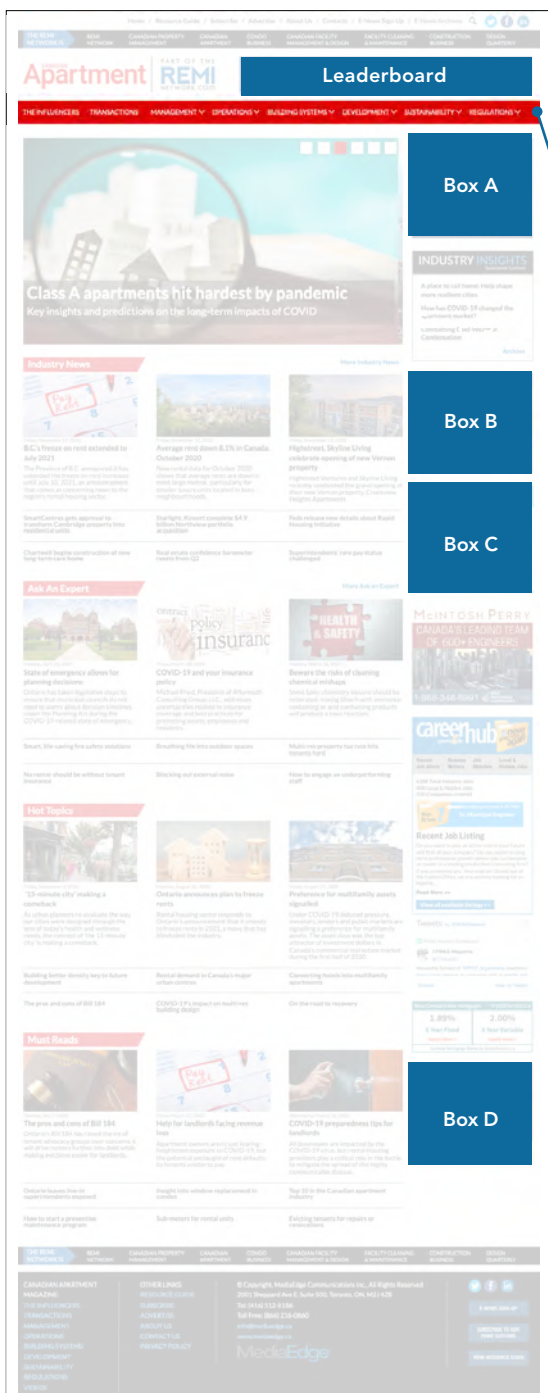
Home | Resource Guide | Subscribe | Advertise | About Us | Contacts | E-News Sign-Up | E-News Archives

THE REMI NETWORK | REMI NETWORK | CANADIAN PROPERTY MANAGEMENT | CANADIAN APARTMENT | CONDO BUSINESS | CANADIAN FACILITY MANAGEMENT & DESIGN | FACILITY CLEANING & MAINTENANCE | CONSTRUCTION BUSINESS | DESIGN QUARTERLY

Apartment | PART OF THE REMI NETWORK

Leaderboard

THE INFLUENCERS | TRANSACTIONS | MANAGEMENT | OPERATIONS | BUILDING SYSTEMS | DEVELOPMENT | SUSTAINABILITY | REGULATIONS

Class A apartments hit hardest by pandemic
Key insights and predictions on the long-term impacts of COVID

Box A

INDUSTRY INSIGHTS

Industry News
More Industry News

B.C.'s freeze on rent extended to July 2021
Average rent down 8.1% in Canada: October 2020
Highstreet, Skyline Living celebrate opening of new Vernon property

Box B

Box C

Ask An Expert
More Ask an Expert

State of emergency allows for planning decisions
COVID-19 and your insurance policy
Beware the risks of cleaning chemical mishaps

McINTOSH PERRY
CANADA'S LEADING TEAM OF 600+ ENGINEERS

careerhub

Recent Job Listing

Hot Topics

'15-minute city' making a comeback
Ontario announces plans to freeze rents
Preference for multifamily assets signalled

Must Reads

The pros and cons of Bill 184
Help for landlords facing revenue loss
COVID-19 preparedness tips for landlords

Box D

1.89%
2.00%

MediaEdge